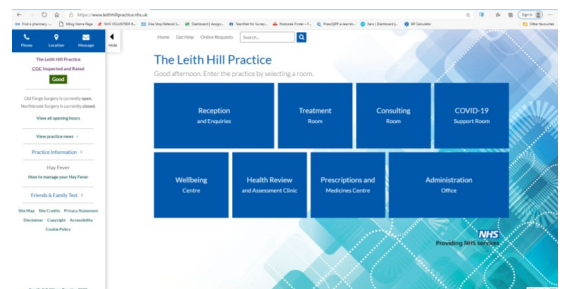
https://www.leithhillpractice.nhs.uk

Phone Location Message Hide

The Leith Hill Practice
CQC Inspected and Rated
Good

Old Forge Surgery is currently open. Northbrook Surgery is currently closed.
View all opening hours

View practice news ›

Practice Information ›

Hay Fever
How to manage your Hay Fever

Friends & Family Test ›

Site Map Site Credits Privacy Statement Disclaimer Copyright Accessibility Cookie Policy

Home Get Help Online Requests Search...

The Leith Hill Practice
Good afternoon. Enter the practice by selecting a room.

Reception and Enquiries

Treatment Room

Consulting Room

COVID-19 Support Room

Wellbeing Centre

Health Review and Assessment Clinic

Prescriptions and Medicines Centre

Administration Office

NHS
Providing NHS services